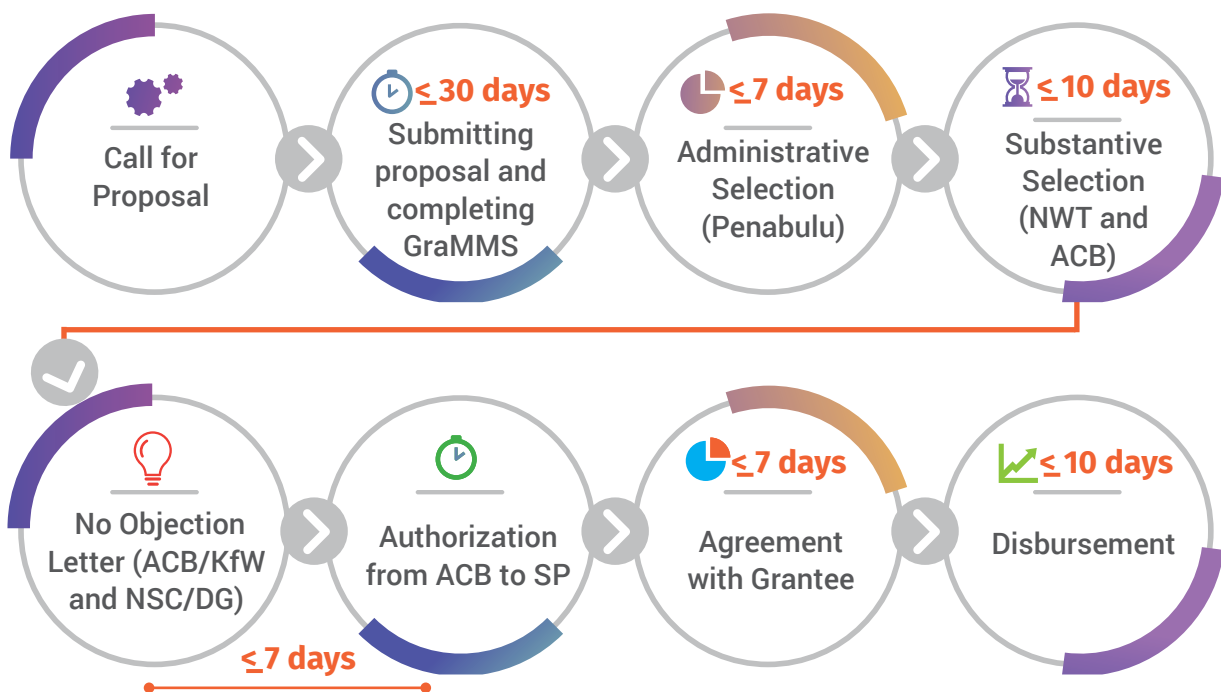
Call for Proposal

$\leq$ 30 days
Submitting proposal and completing GraMMS

$\leq$ 7 days
Administrative Selection (Penabulu)

$\leq$ 10 days
Substantive Selection (NWT and ACB)

No Objection Letter (ACB/KfW and NSC/DG)

$\leq$ 7 days

Authorization from ACB to SP

$\leq$ 7 days
Agreement with Grantee

$\leq$ 10 days
Disbursement